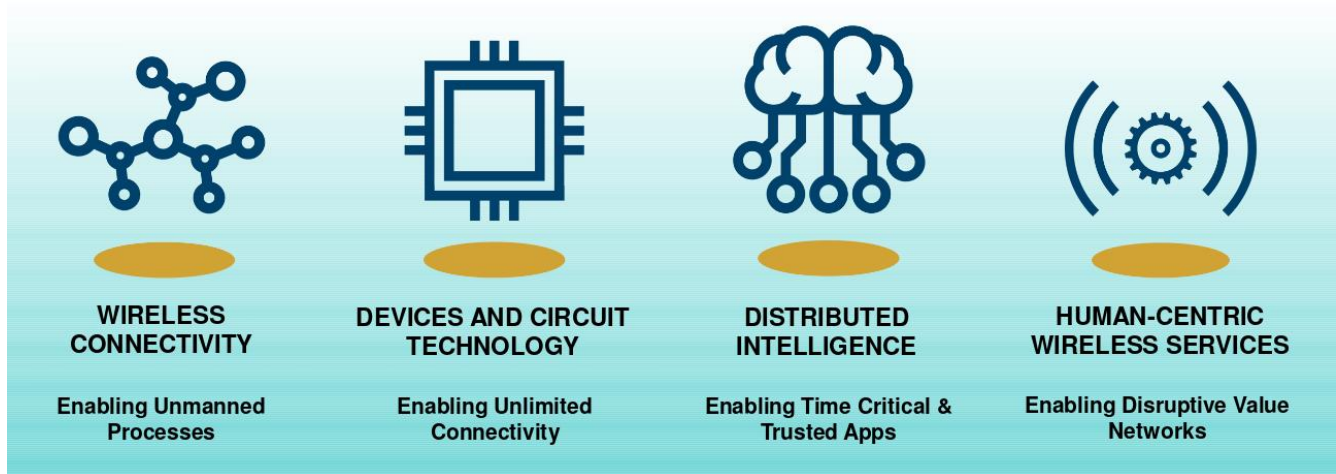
WIRELESS CONNECTIVITY

Enabling Unmanned Processes

DEVICES AND CIRCUIT TECHNOLOGY

Enabling Unlimited Connectivity

DISTRIBUTED INTELLIGENCE

Enabling Time Critical & Trusted Apps

HUMAN-CENTRIC WIRELESS SERVICES

Enabling Disruptive Value Networks